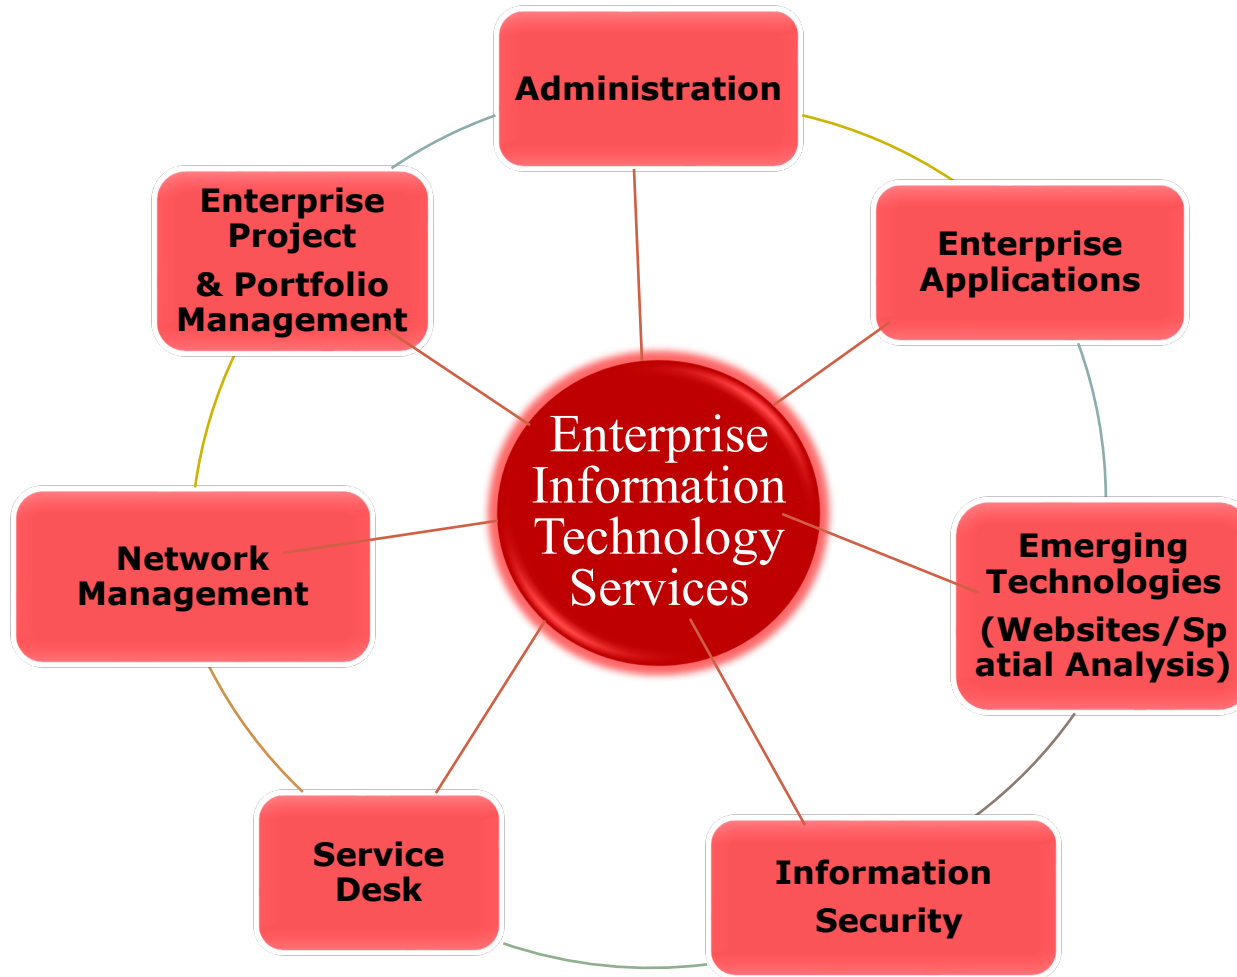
Administration

Enterprise Applications

Emerging Technologies

(Websites/Spatial Analysis)

Information

Security

Service Desk

Network Management

Enterprise Project

& Portfolio Management

Enterprise Information Technology Services